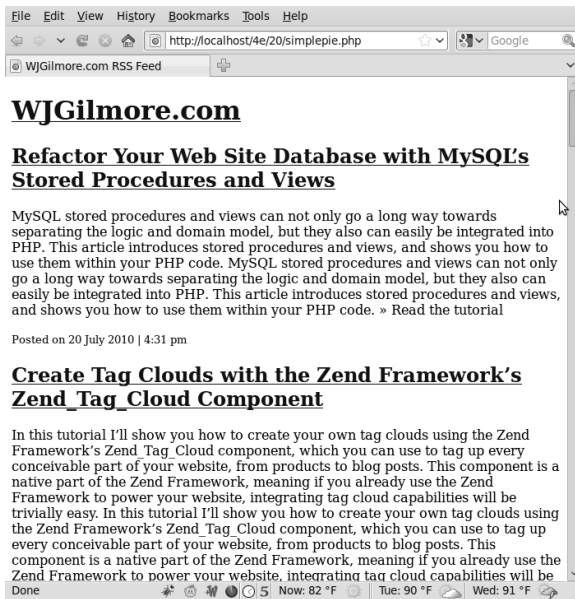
File Edit View History Bookmarks Tools Help

http://localhost/4e/20/simplepie.php

Google

WJGilmore.com RSS Feed

WJGilmore.com

Refactor Your Web Site Database with MySQL's Stored Procedures and Views

MySQL stored procedures and views can not only go a long way towards separating the logic and domain model, but they also can easily be integrated into PHP. This article introduces stored procedures and views, and shows you how to use them within your PHP code. MySQL stored procedures and views can not only go a long way towards separating the logic and domain model, but they also can easily be integrated into PHP. This article introduces stored procedures and views, and shows you how to use them within your PHP code. » Read the tutorial

Posted on 20 July 2010 | 4:31 pm

Create Tag Clouds with the Zend Framework's Zend_Tag_Cloud Component

In this tutorial I'll show you how to create your own tag clouds using the Zend Framework's Zend_Tag_Cloud component, which you can use to tag up every conceivable part of your website, from products to blog posts. This component is a native part of the Zend Framework, meaning if you already use the Zend Framework to power your website, integrating tag cloud capabilities will be trivially easy. In this tutorial I'll show you how to create your own tag clouds using the Zend Framework's Zend_Tag_Cloud component, which you can use to tag up every conceivable part of your website, from products to blog posts. This component is a native part of the Zend Framework, meaning if you already use the Zend Framework to power your website, integrating tag cloud capabilities will be

Done 5 Now: 82 °F Tue: 90 °F Wed: 91 °F